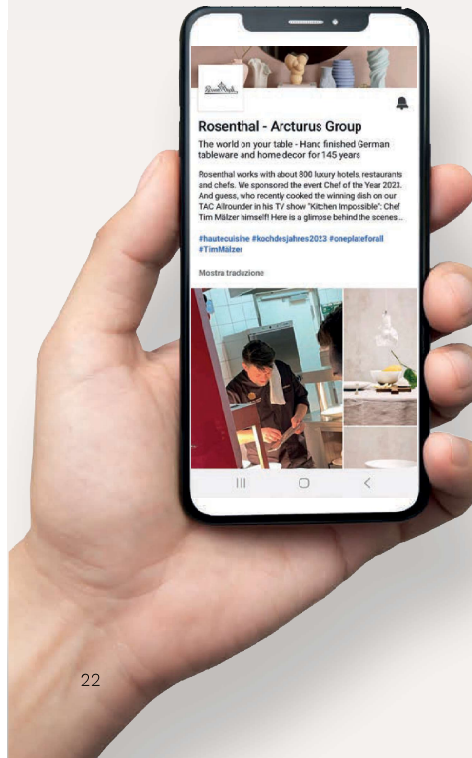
Rosenthal

Rosenthal - Arcturus Group

The world on your table - Hand finished German tableware and home decor for 145 years

Rosenthal works with about 800 luxury hotels, restaurants and chefs. We sponsored the event Chef of the Year 2021. And guess, who recently cooked the winning dish on our TAC Allrounder in his TV show "Kitchen Impossible": Chef Tim Mälzer himself! Here is a glimpse behind the scenes...

#hautecuishe #kochdesjahres2013 #oneplateforall #TimMälzer

Mostra traduzione

22